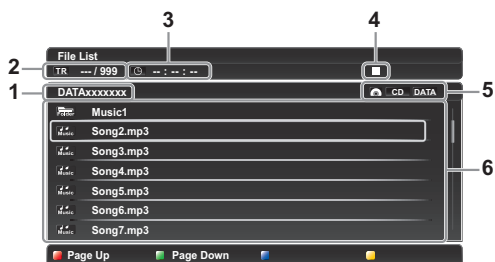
3

4

File List

2

TR --- / 999

-- : -- : --

1

DATAxxxxxxx

CD DATA

5

Folder Music1

Music Song2.mp3

Music Song3.mp3

Music Song4.mp3

Music Song5.mp3

Music Song6.mp3

Music Song7.mp3

6

Page Up

Page Down